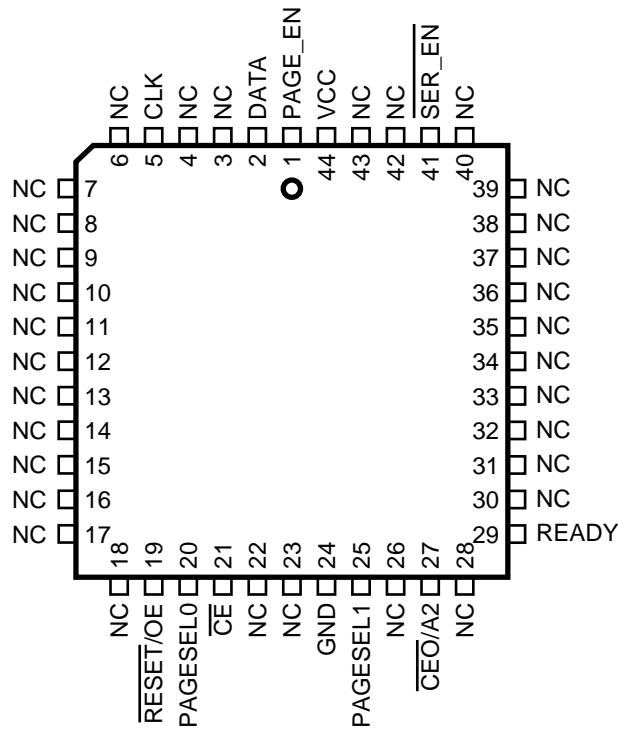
NC 6
CLK 5
NC 4
NC 3
DATA 2
PAGE_EN 1
VCC 44
NC 43
NC 42
$\overline{SER\_EN}$ 41
NC 40

NC 7
NC 8
NC 9
NC 10
NC 11
NC 12
NC 13
NC 14
NC 15
NC 16
NC 17

39 NC
38 NC
37 NC
36 NC
35 NC
34 NC
33 NC
32 NC
31 NC
30 NC
29 READY

18 NC
19 $\overline{RESET}$/OE
20 PAGESEL0
21 $\overline{CE}$
22 NC
23 NC
24 GND
25 PAGESEL1
26 NC
27 $\overline{CEO}$/A2
28 NC